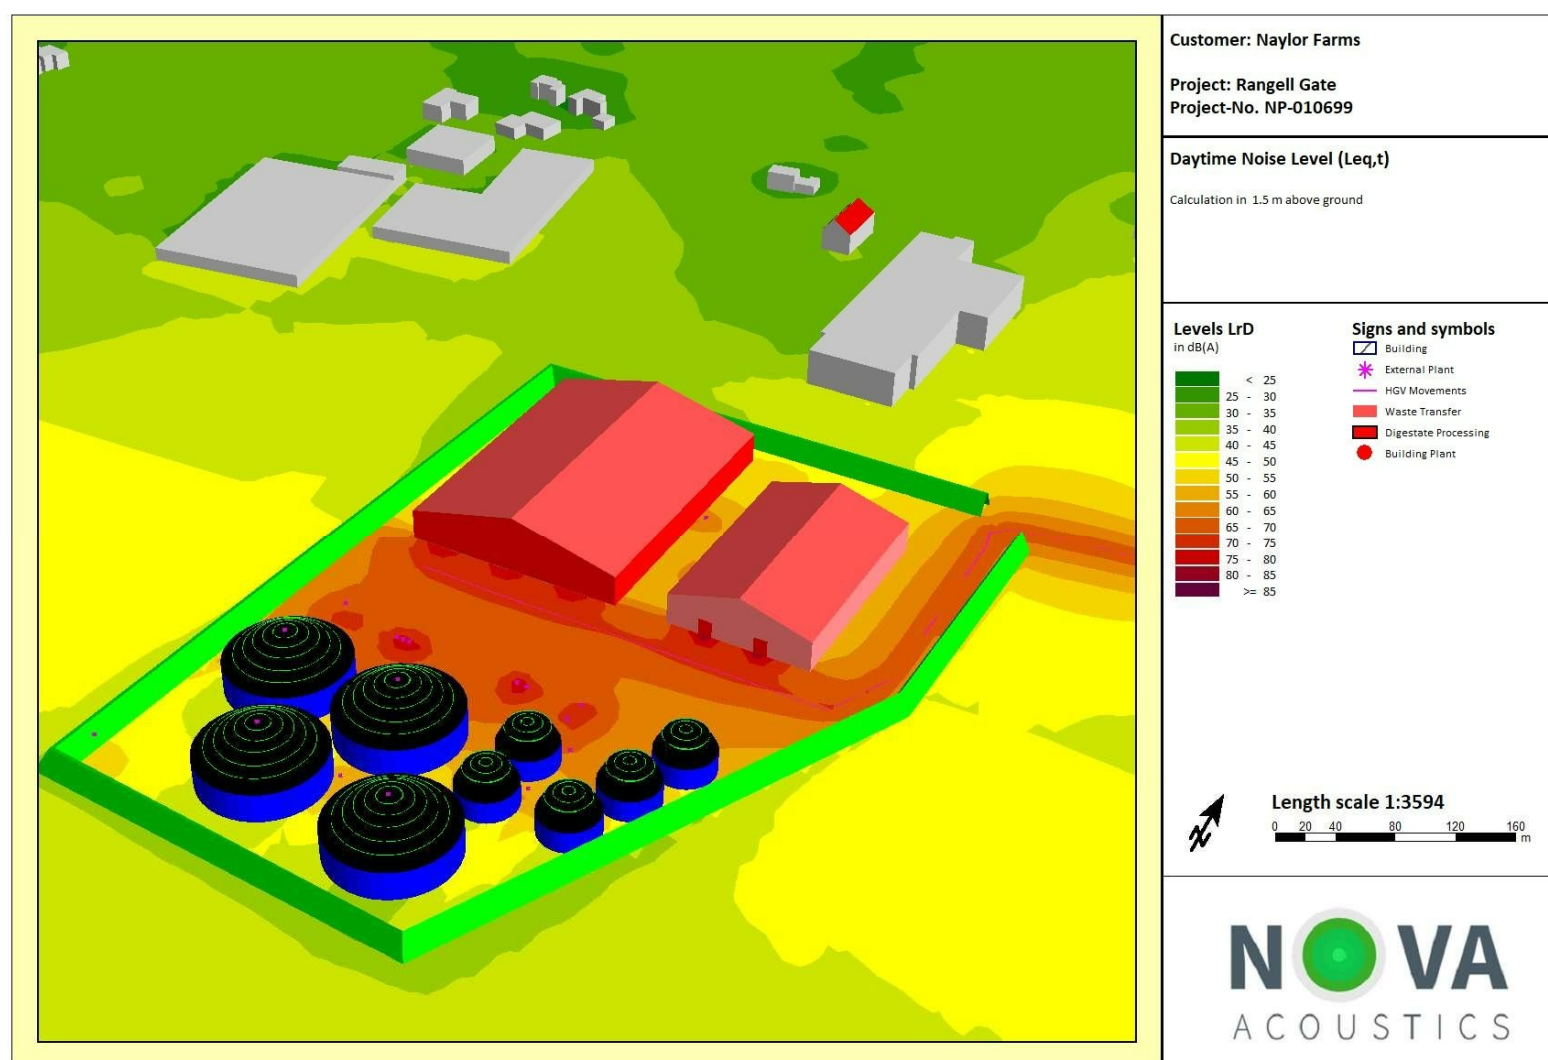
Customer: Naylor Farms

Project: Rangell Gate
Project-No. NP-010699

Daytime Noise Level (Leq,t)

Calculation in 1.5 m above ground

Levels LrD
in dB(A)

| | |
|---|---|
| | < 25 |
| | 25 - 30 |
| | 30 - 35 |
| | 35 - 40 |
| | 40 - 45 |
| | 45 - 50 |
| | 50 - 55 |
| | 55 - 60 |
| | 60 - 65 |
| | 65 - 70 |
| | 70 - 75 |
| | 75 - 80 |
| | 80 - 85 |
| | >= 85 |

Signs and symbols
Building
External Plant
HGV Movements
Waste Transfer
Digestate Processing
Building Plant

Length scale 1:3594
0 20 40 80 120 160 m

NOVA
ACOUSTICS